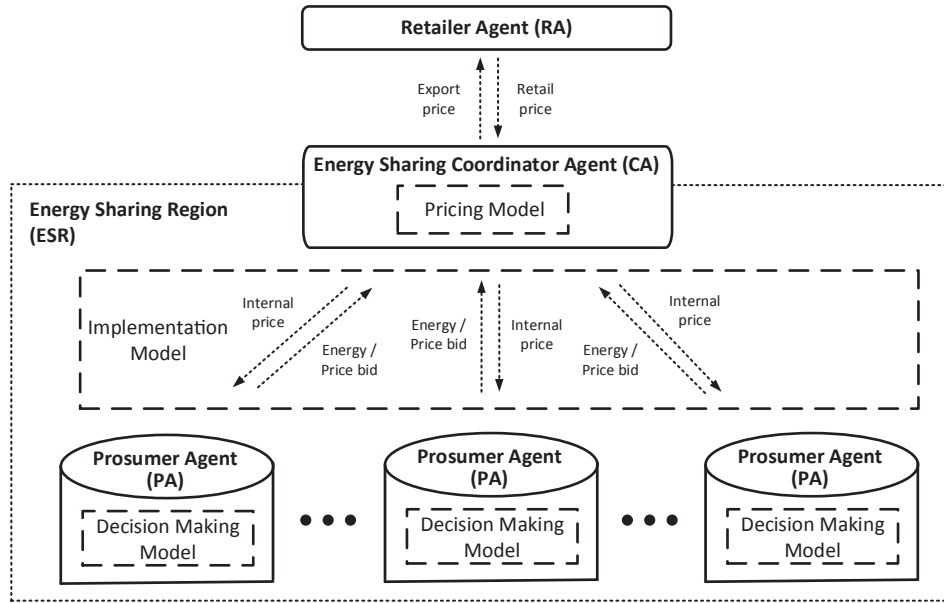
Retailer Agent (RA)

Export price

Retail price

Energy Sharing Coordinator Agent (CA)

Pricing Model

Energy Sharing Region (ESR)

Implementation Model

Internal price

Energy / Price bid

Energy / Price bid

Internal price

Internal price

Energy / Price bid

Prosumer Agent (PA)

Decision Making Model

Prosumer Agent (PA)

Decision Making Model

Prosumer Agent (PA)

Decision Making Model